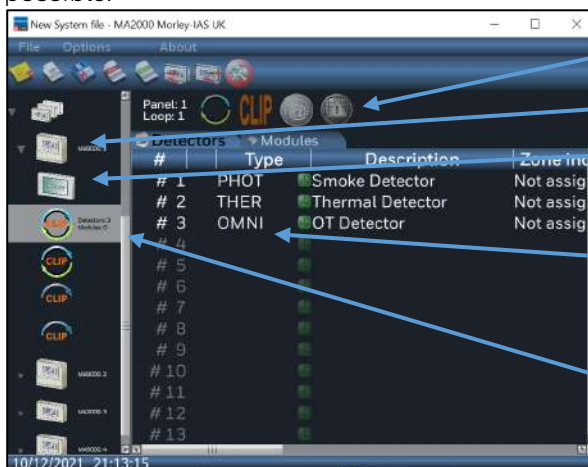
possible.

New System file - MA2000 Morley-IAS UK

File Options About

MA2000 1

Detectors 3 Modules 0

CLIP

CLIP

CLIP

MA2000 2

MA2000 3

MA2000 4

Panel: 1
Loop: 1

CLIP

Detectors Modules

| # | Type | Description | Zone ind |
|---|---|---|---|
| # 1 | PHOT | Smoke Detector | Not assig |
| # 2 | THER | Thermal Detector | Not assig |
| # 3 | OMNI | OT Detector | Not assig |
| # 4 | | | |
| # 5 | | | |
| # 6 | | | |
| # 7 | | | |
| # 8 | | | |
| # 9 | | | |
| # 10 | | | |
| # 11 | | | |
| # 12 | | | |
| # 13 | | | |

10/12/2021 21:13:15